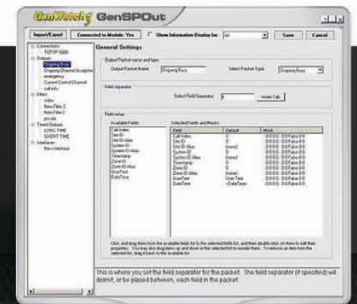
GenWatch GenSPOut

Import/Export
Connected to Module: Yes
Show Information Display for:
Save
Cancel

General Settings

Output Packet name and type
Output Packet Name
Ongoing Busy
Select Packet Type
Ongoing Busy

Field separator
Select Field Separator
Insert Tab

Field setup
Available Fields
Selected Fields and Masks

| Field | Default | Mask |
|---|---|---|
| Call Index | | |
| Site ID | | |
| Site ID Alias | | |
| System ID | | |
| System ID Alias | | |
| Timestamp | | |
| Zone ID | | |
| Zone ID Alias | | |
| Start Time | | |
| State Time | | |

This is where you set the field separator for the packet. The field separator (if specified) will delimit, or be placed between, each field in the packet.